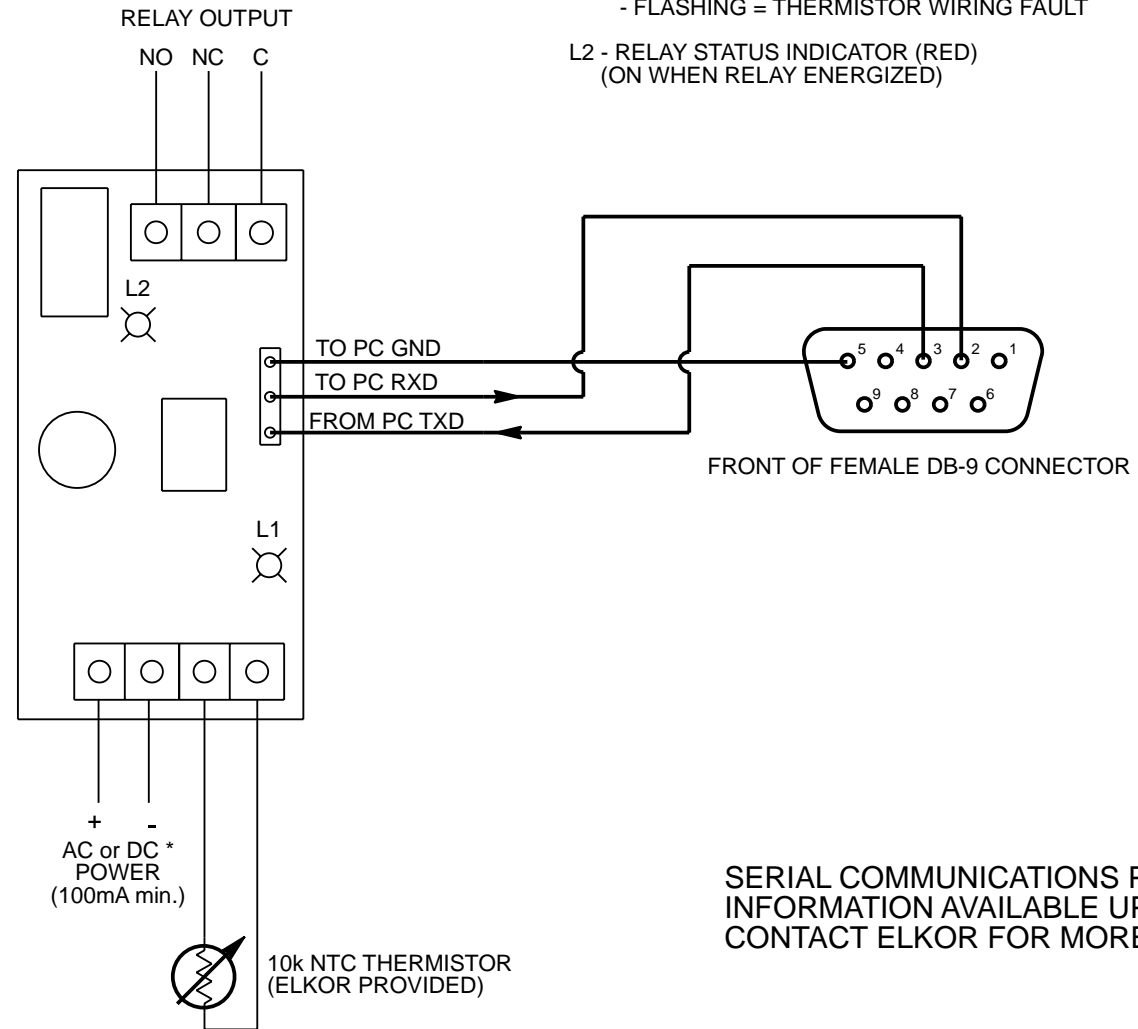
RELAY OUTPUT

NO NC C

- FLASHING = THERMISTOR WIRING FAULT

L2 - RELAY STATUS INDICATOR (RED)
(ON WHEN RELAY ENERGIZED)

L2

TO PC GND

TO PC RXD

FROM PC TXD

5 4 3 2 1
9 8 7 6

FRONT OF FEMALE DB-9 CONNECTOR

L1

+ -
AC or DC *
POWER
(100mA min.)

10k NTC THERMISTOR
(ELKOR PROVIDED)

SERIAL COMMUNICATIONS P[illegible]
INFORMATION AVAILABLE U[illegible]
CONTACT ELKOR FOR MORE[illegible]